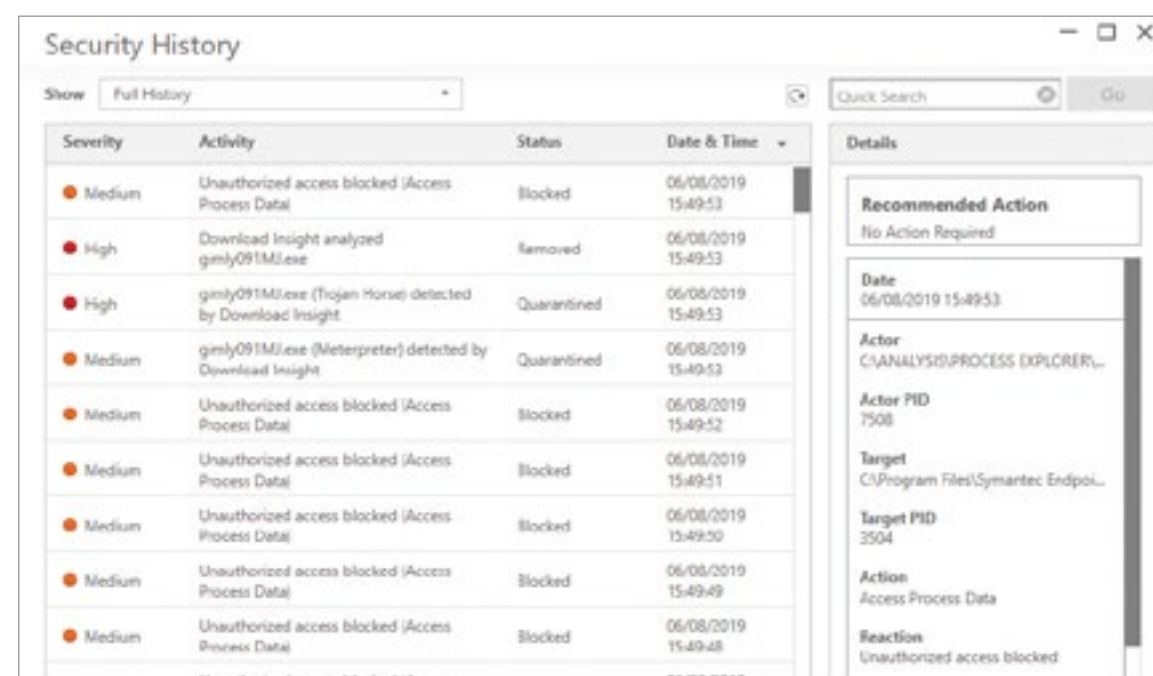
Security History

Show Full History

Quick Search Go

| Severity | Activity | Status | Date & Time |
|---|---|---|---|
| Medium | Unauthorized access blocked [Access Process Data] | Blocked | 06/08/2019 15:49:53 |
| High | Download Insight analyzed gimly091MJ.exe | Removed | 06/08/2019 15:49:53 |
| High | gimly091MJ.exe (Trojan Horse) detected by Download Insight | Quarantined | 06/08/2019 15:49:53 |
| Medium | gimly091MJ.exe (Meterpreter) detected by Download Insight | Quarantined | 06/08/2019 15:49:53 |
| Medium | Unauthorized access blocked [Access Process Data] | Blocked | 06/08/2019 15:49:52 |
| Medium | Unauthorized access blocked [Access Process Data] | Blocked | 06/08/2019 15:49:51 |
| Medium | Unauthorized access blocked [Access Process Data] | Blocked | 06/08/2019 15:49:50 |
| Medium | Unauthorized access blocked [Access Process Data] | Blocked | 06/08/2019 15:49:49 |
| Medium | Unauthorized access blocked [Access Process Data] | Blocked | 06/08/2019 15:49:48 |

Details

Recommended Action
No Action Required

Date
06/08/2019 15:49:53

Actor
C:\ANALYSIS\PROCESS EXPLORER\...

Actor PID
7508

Target
C:\Program Files\Symantec Endpoi...

Target PID
3504

Action
Access Process Data

Reaction
Unauthorized access blocked